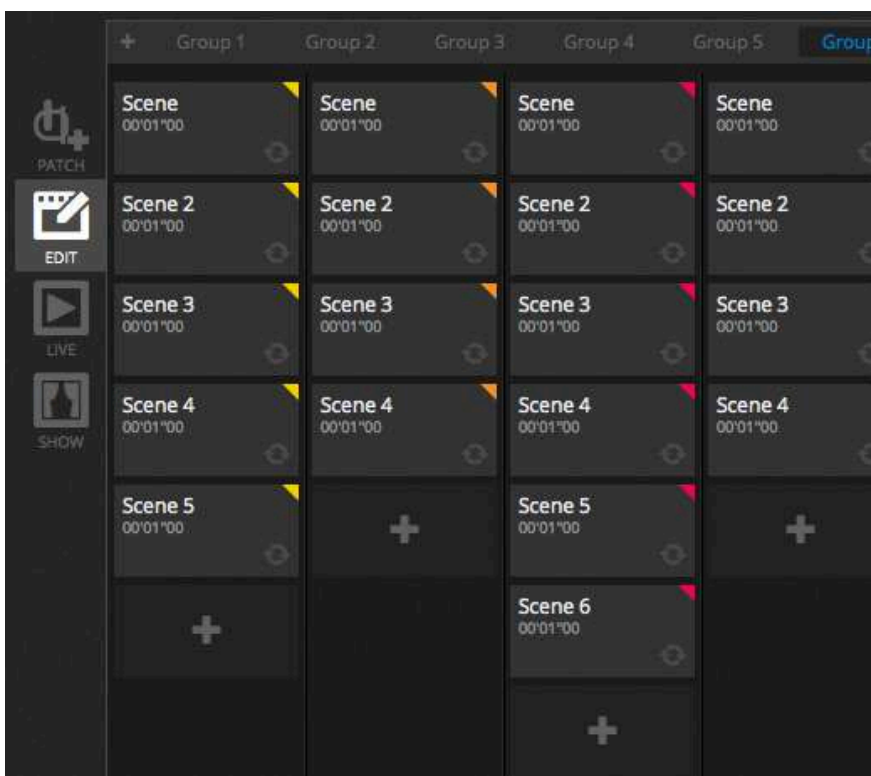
+ Group 1 Group 2 Group 3 Group 4 Group 5 Group

PATCH

EDIT

LIVE

SHOW

Scene
00'01"00

Scene 2
00'01"00

Scene 3
00'01"00

Scene 4
00'01"00

Scene 5
00'01"00

+

Scene
00'01"00

Scene 2
00'01"00

Scene 3
00'01"00

Scene 4
00'01"00

+

Scene
00'01"00

Scene 2
00'01"00

Scene 3
00'01"00

Scene 4
00'01"00

Scene 5
00'01"00

Scene 6
00'01"00

+

Scene
00'01"00

Scene 2
00'01"00

Scene 3
00'01"00

Scene 4
00'01"00

+